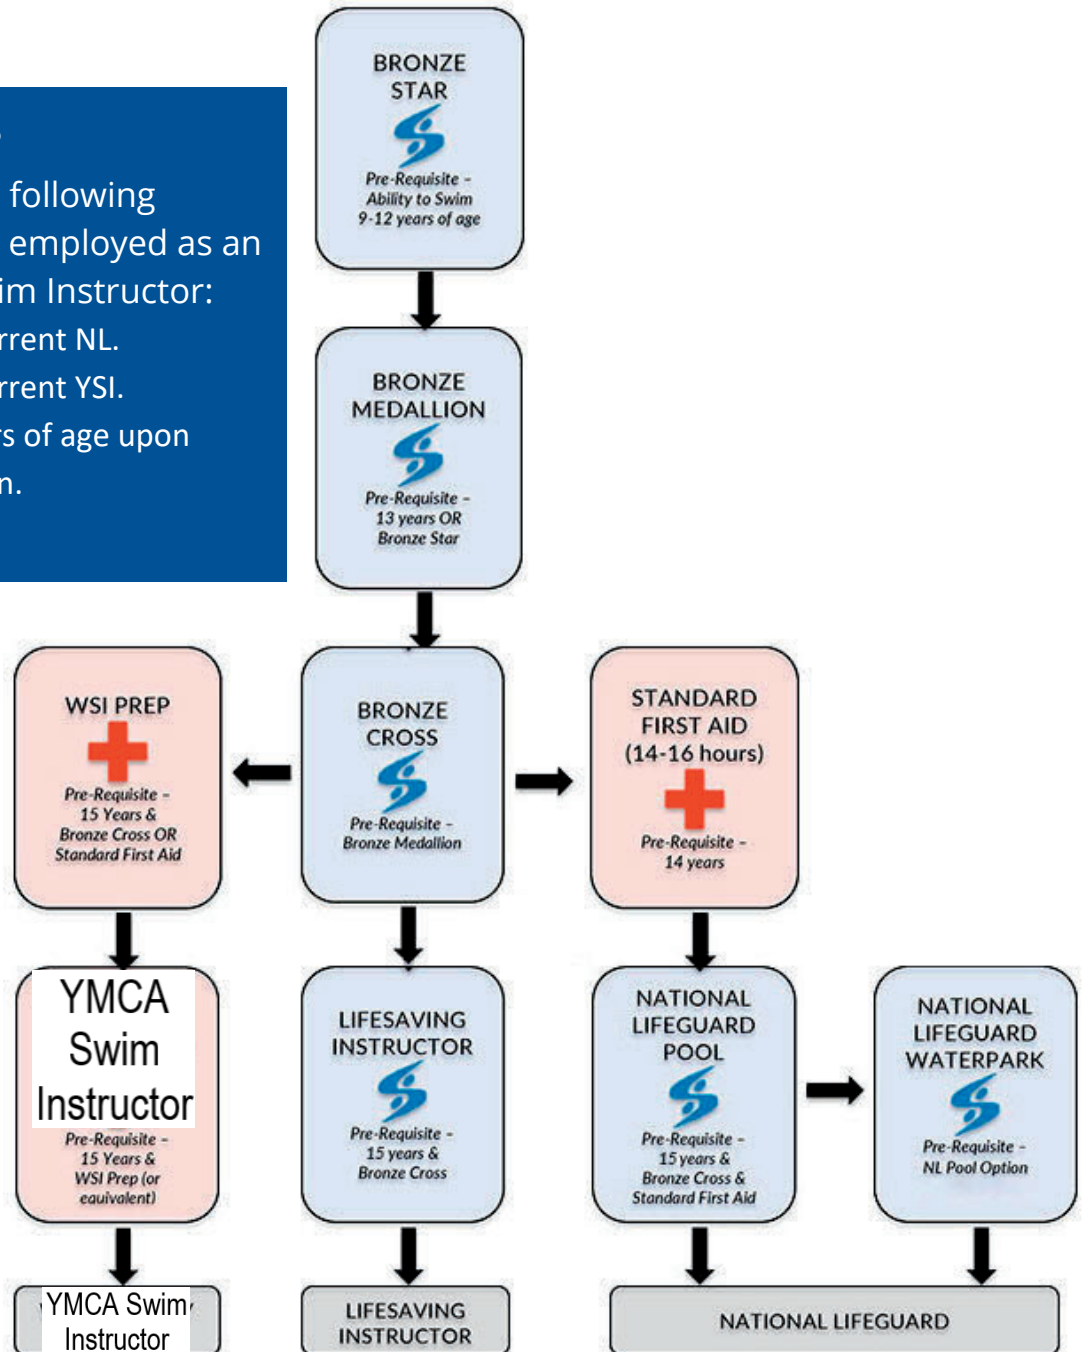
following
employed as an
im Instructor:
rrent NL.
rrent YSI.
s of age upon
n.

BRONZE STAR
Pre-Requisite - Ability to Swim 9-12 years of age

BRONZE MEDALLION
Pre-Requisite - 13 years OR Bronze Star

WSI PREP
Pre-Requisite - 15 Years & Bronze Cross OR Standard First Aid

BRONZE CROSS
Pre-Requisite - Bronze Medallion

STANDARD FIRST AID (14-16 hours)
Pre-Requisite - 14 years

YMCA Swim Instructor
Pre-Requisite - 15 Years & WSI Prep (or equivalent)

LIFESAVING INSTRUCTOR
Pre-Requisite - 15 years & Bronze Cross

NATIONAL LIFEGUARD POOL
Pre-Requisite - 15 years & Bronze Cross & Standard First Aid

NATIONAL LIFEGUARD WATERPARK
Pre-Requisite - NL Pool Option

YMCA Swim Instructor

LIFESAVING INSTRUCTOR

NATIONAL LIFEGUARD